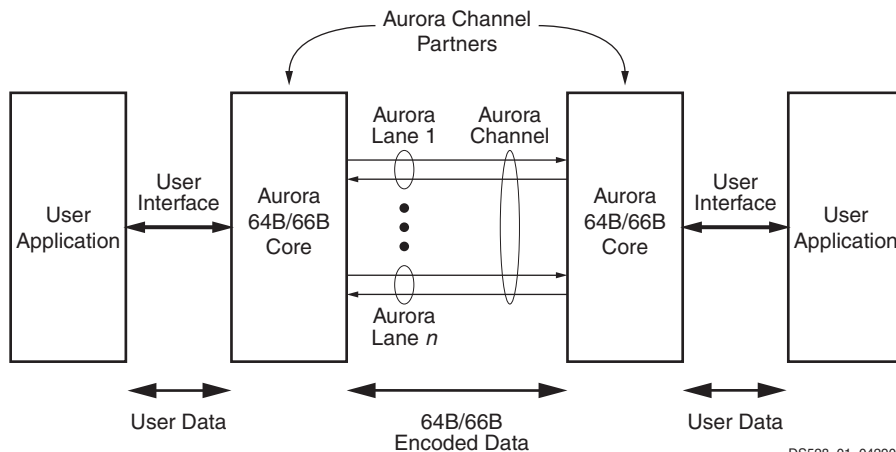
Aurora Channel Partners

User Application

User Interface

Aurora 64B/66B Core

Aurora Lane 1

Aurora Channel

Aurora Lane $n$

Aurora 64B/66B Core

User Interface

User Application

User Data

64B/66B Encoded Data

User Data

DS528_01_04280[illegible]